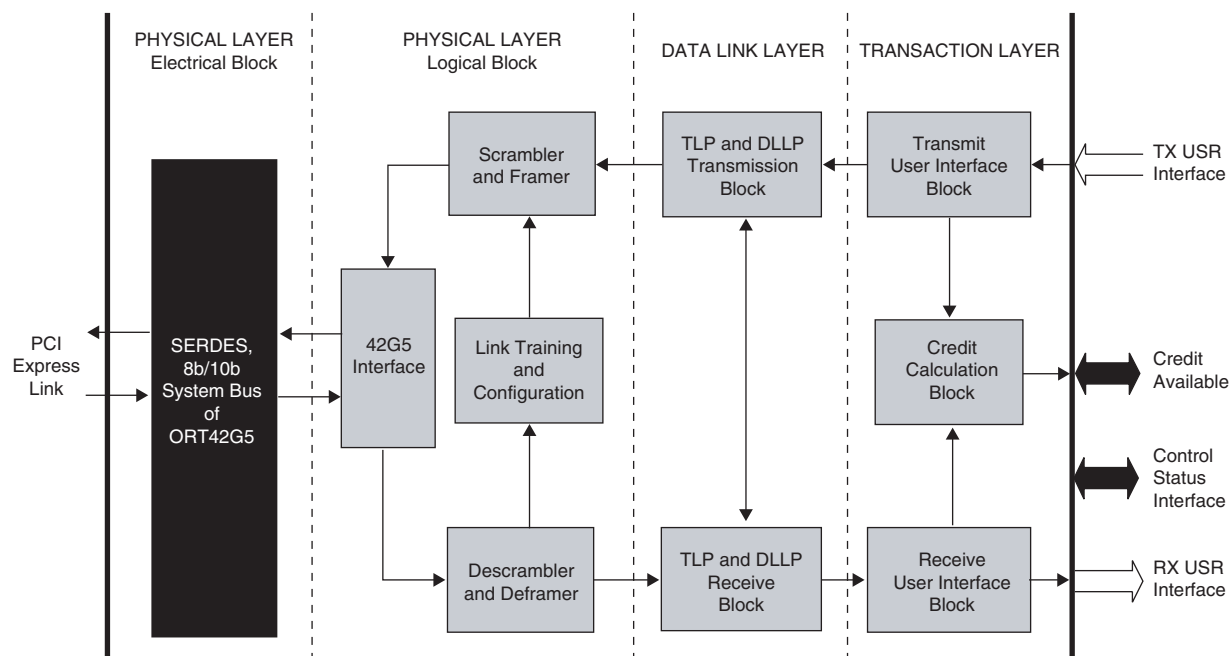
PHYSICAL LAYER
Electrical Block

PHYSICAL LAYER
Logical Block

DATA LINK LAYER

TRANSACTION LAYER

Scrambler and Framer

TLP and DLLP Transmission Block

Transmit User Interface Block

TX USR Interface

PCI Express Link

SERDES, 8b/10b System Bus of ORT42G5

42G5 Interface

Link Training and Configuration

Credit Calculation Block

Credit Available

Control Status Interface

Descrambler and Deframer

TLP and DLLP Receive Block

Receive User Interface Block

RX USR Interface